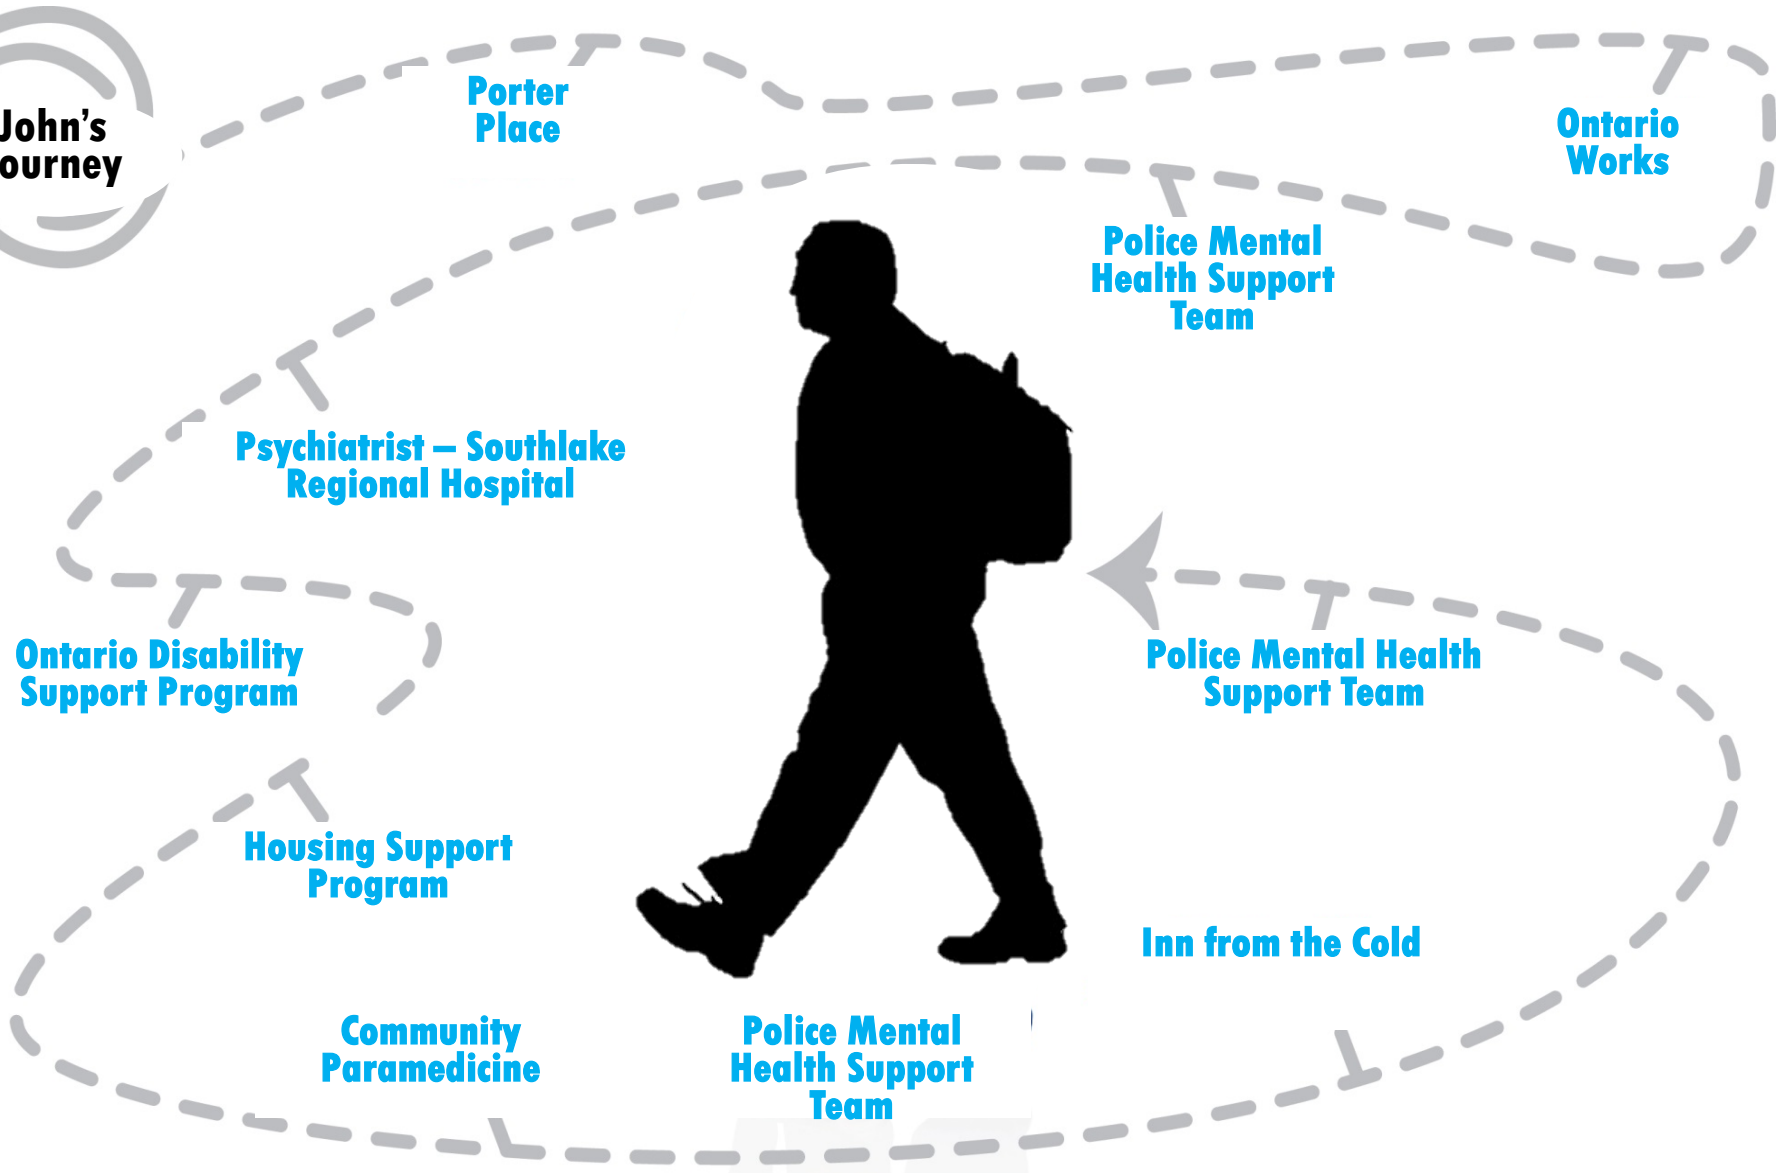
John's
ourney

Porter Place

Ontario Works

Police Mental Health Support Team

Psychiatrist – Southlake Regional Hospital

Ontario Disability Support Program

Police Mental Health Support Team

Housing Support Program

Inn from the Cold

Community Paramedicine

Police Mental Health Support Team